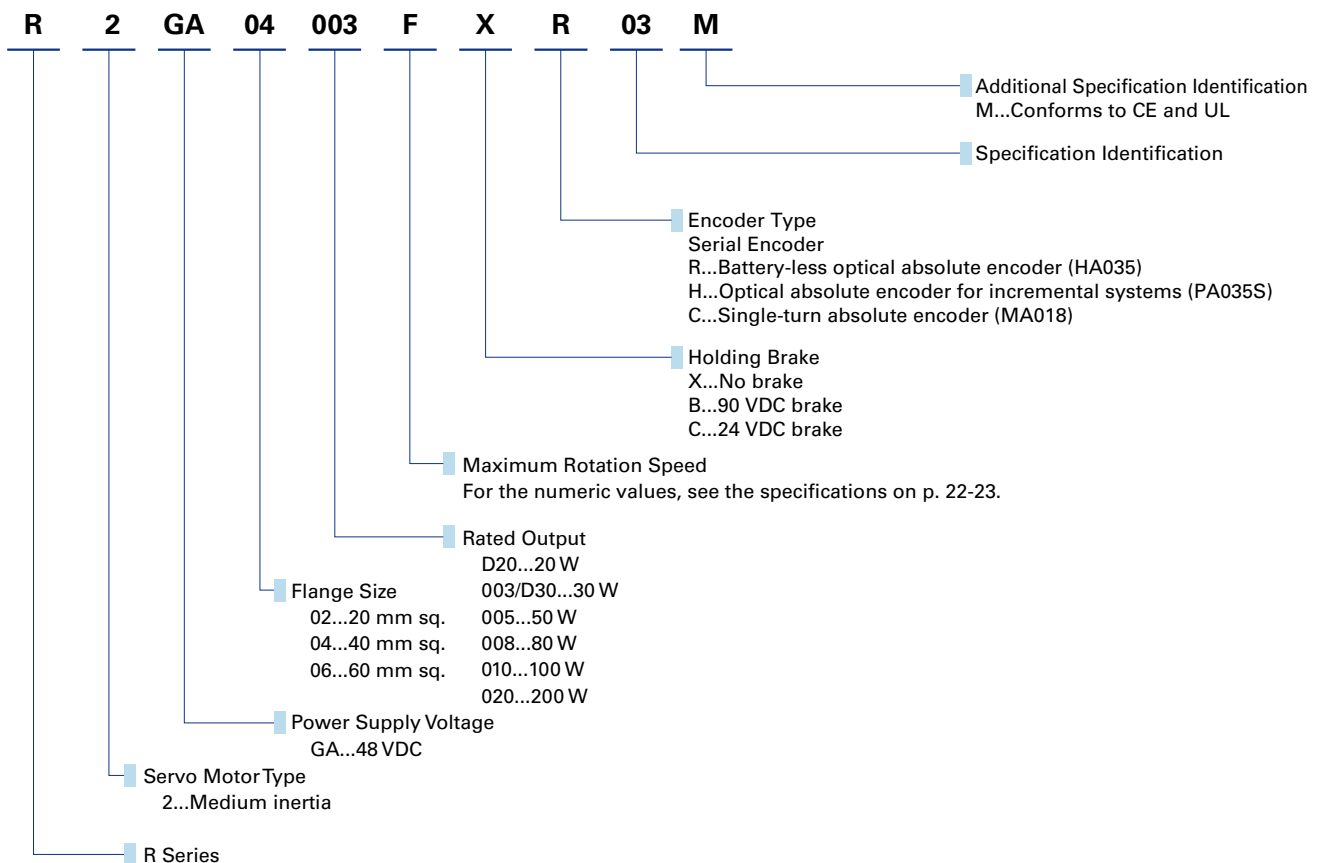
R 2 GA 04 003 F X R 03 M

Additional Specification Identification
M...Conforms to CE and UL

Specification Identification

Encoder Type
Serial Encoder
R...Battery-less optical absolute encoder (HA035)
H...Optical absolute encoder for incremental systems (PA035S)
C...Single-turn absolute encoder (MA018)

Holding Brake
X...No brake
B...90 VDC brake
C...24 VDC brake

Maximum Rotation Speed
For the numeric values, see the specifications on p. 22-23.

Rated Output
D20...20 W
003/D30...30 W
005...50 W
008...80 W
010...100 W
020...200 W

Flange Size
02...20 mm sq.
04...40 mm sq.
06...60 mm sq.

Power Supply Voltage
GA...48 VDC

Servo Motor Type
2...Medium inertia

R Series